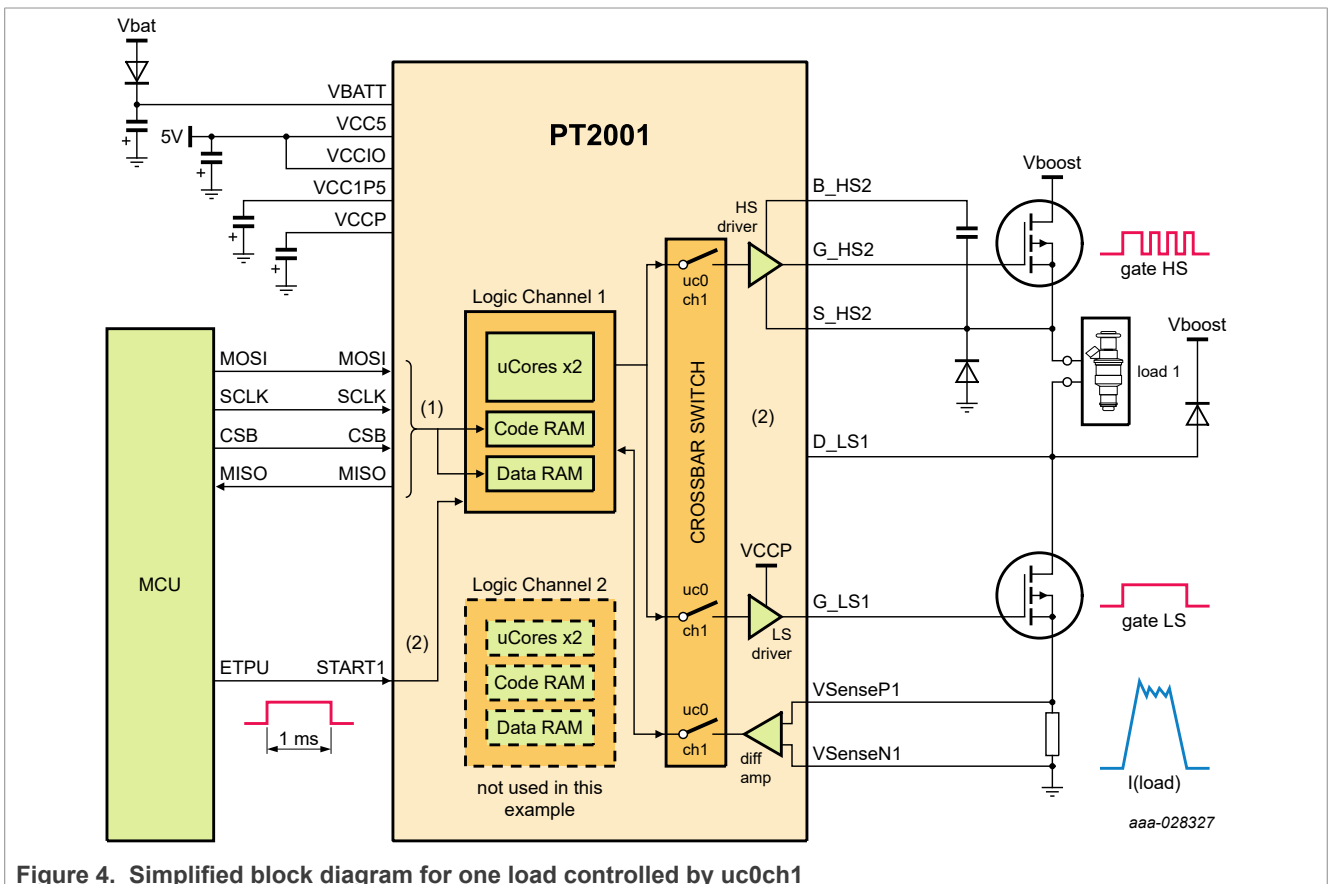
Vbat
VBATT
5V
VCC5
VCCIO
VCC1P5
VCCP
PT2001
Vboost
B_HS2
HS driver
G_HS2
gate HS
uc0 ch1
S_HS2
Vboost
Logic Channel 1
uCores x2
load 1
MCU
MOSI
MOSI
SCLK
SCLK
(1)
CSB
CSB
Code RAM
CROSSBAR SWITCH
(2)
MISO
MISO
Data RAM
D_LS1
VCCP
Logic Channel 2
uc0
uCores x2
ch1
G_LS1
LS driver
gate LS
(2)
ETPU
START1
Code RAM
uc0
VSenseP1
Data RAM
1 ms
ch1
diff amp
VSenseN1
not used in this example
I(load)
aaa-028327
Figure 4. Simplified block diagram for one load controlled by uc0ch1